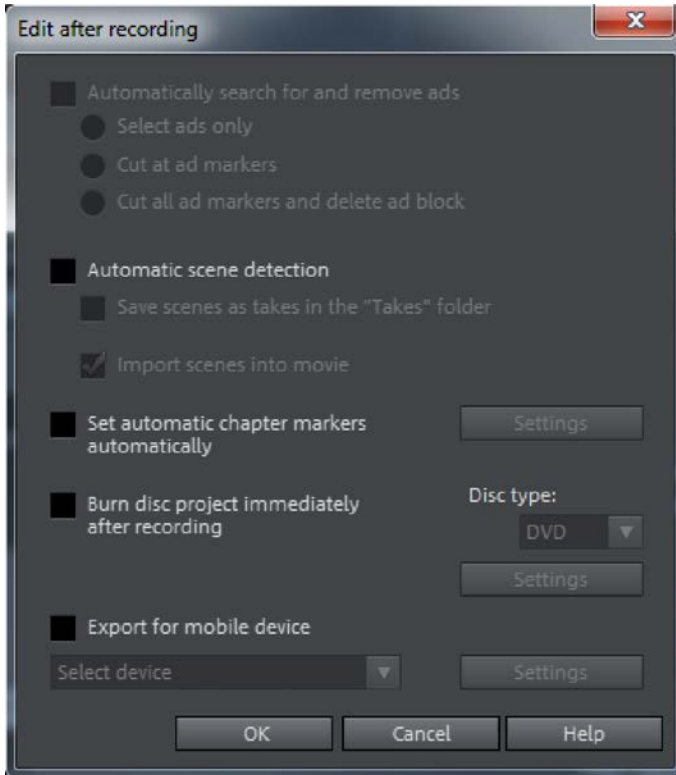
Edit after recording

Automatically search for and remove ads

Select ads only

Cut at ad markers

Cut all ad markers and delete ad block

Automatic scene detection

Save scenes as takes in the "Takes" folder

Import scenes into movie

Set automatic chapter markers automatically

Settings

Burn disc project immediately after recording

Disc type:

DVD

Settings

Export for mobile device

Select device

Settings

OK

Cancel

Help